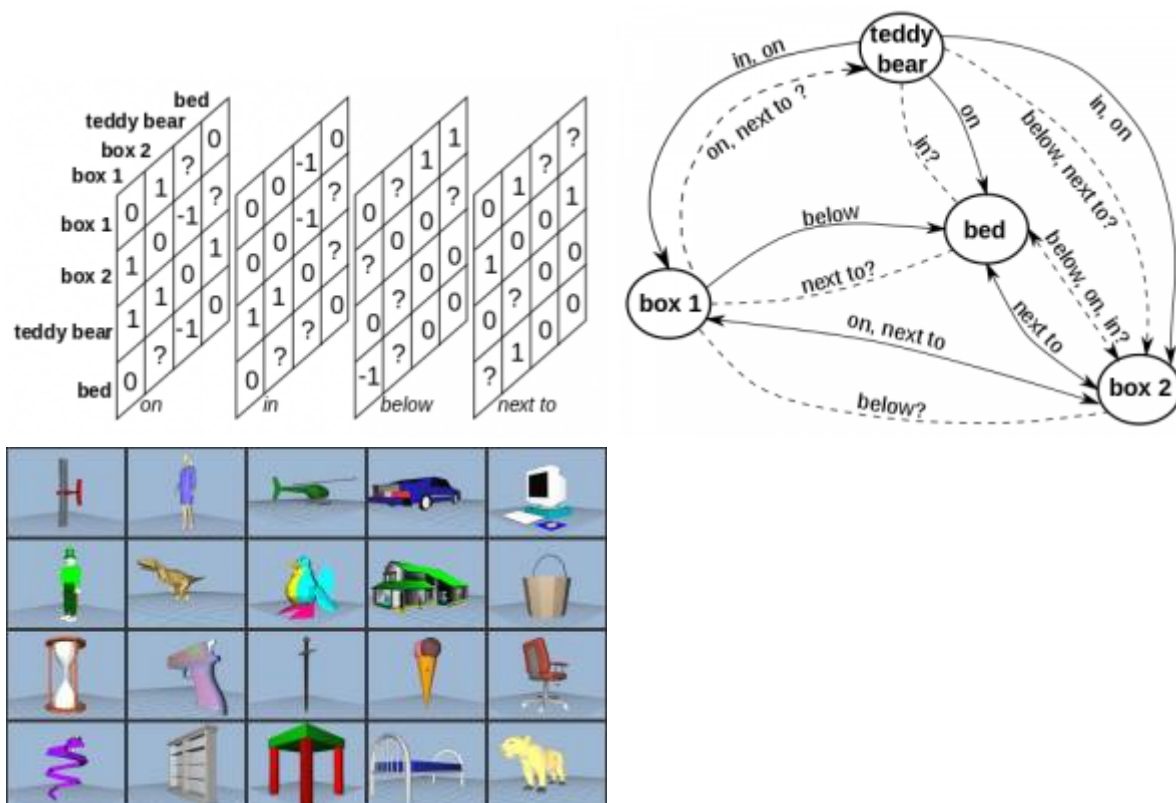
bed
teddy bear
box 2
box 1
box 1
box 2
teddy bear
bed

| | box 1 | box 2 | teddy bear | bed |
|---|---|---|---|---|
| box 1 | 0 | 1 | ? | 0 |
| box 2 | 1 | 0 | -1 | ? |
| teddy bear | 1 | 1 | 0 | 1 |
| bed | 0 | ? | -1 | 0 |

on

| | box 1 | box 2 | teddy bear | bed |
|---|---|---|---|---|
| box 1 | 0 | 0 | -1 | 0 |
| box 2 | 0 | 0 | -1 | ? |
| teddy bear | 1 | 1 | 0 | ? |
| bed | 0 | ? | ? | 0 |

in

| | box 1 | box 2 | teddy bear | bed |
|---|---|---|---|---|
| box 1 | 0 | ? | 1 | 1 |
| box 2 | ? | 0 | 0 | ? |
| teddy bear | 0 | ? | 0 | 0 |
| bed | -1 | ? | 0 | 0 |

below

| | box 1 | box 2 | teddy bear | bed |
|---|---|---|---|---|
| box 1 | 0 | 1 | ? | ? |
| box 2 | 1 | 0 | 0 | 1 |
| teddy bear | 0 | ? | 0 | 0 |
| bed | ? | 1 | 0 | 0 |

next to

teddy bear
in, on
on, next to ?
in?
on
below, next to?
in, on
below
bed
next to?
below, on, in?
box 1
on, next to
next to
below?
box 2